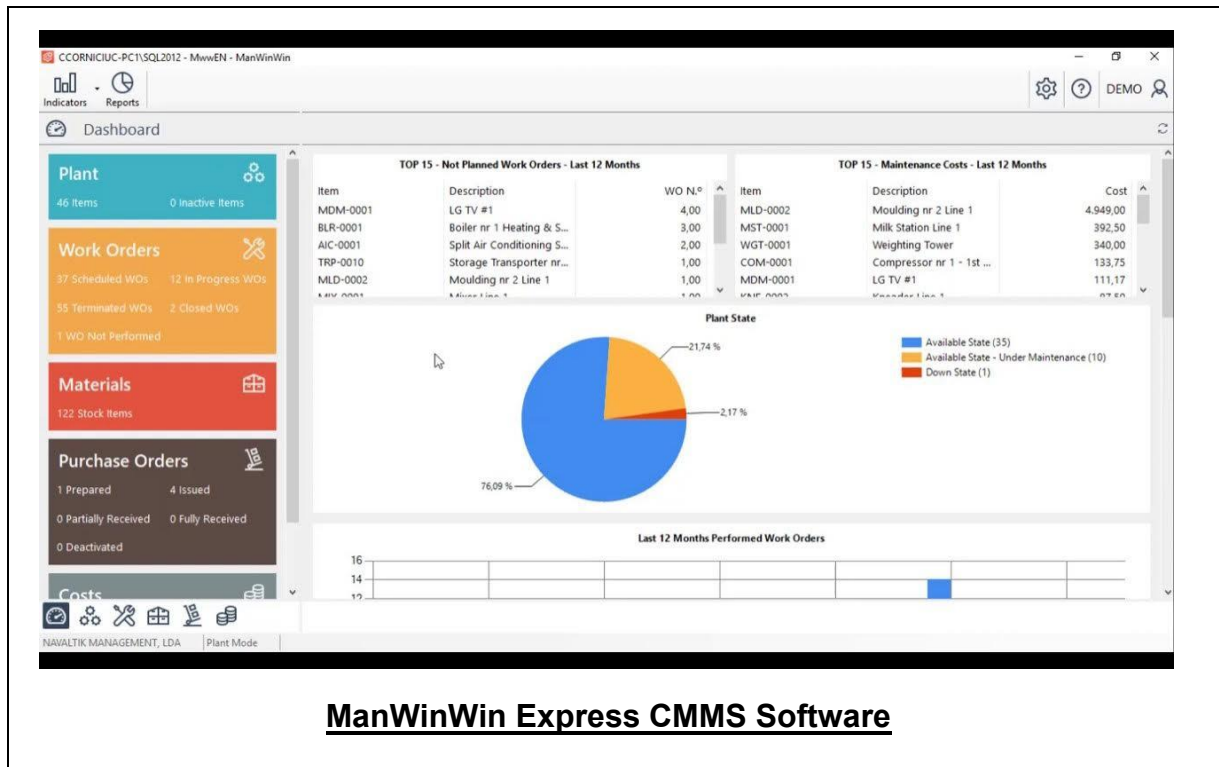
CCORNICIUC-PC1\SQL2012 - MwwEN - ManWinWin

Indicators Reports

DEMO

Dashboard

Plant
46 Items 0 Inactive Items

Work Orders
37 Scheduled WOs 12 In Progress WOs
55 Terminated WOs 2 Closed WOs
1 WO Not Performed

Materials
122 Stock Items

Purchase Orders
1 Prepared 4 Issued
0 Partially Received 0 Fully Received
0 Deactivated

Costs

TOP 15 - Not Planned Work Orders - Last 12 Months

| Item | Description | WO N.º |
|---|---|---|
| MDM-0001 | LG TV #1 | 4,00 |
| BLR-0001 | Boiler nr 1 Heating & S... | 3,00 |
| AIC-0001 | Split Air Conditioning S... | 2,00 |
| TRP-0010 | Storage Transporter nr... | 1,00 |
| MLD-0002 | Moulding nr 2 Line 1 | 1,00 |
| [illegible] | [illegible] | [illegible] |

TOP 15 - Maintenance Costs - Last 12 Months

| Item | Description | Cost |
|---|---|---|
| MLD-0002 | Moulding nr 2 Line 1 | 4.949,00 |
| MST-0001 | Milk Station Line 1 | 392,50 |
| WGT-0001 | Weighting Tower | 340,00 |
| COM-0001 | Compressor nr 1 - 1st ... | 133,75 |
| MDM-0001 | LG TV #1 | 111,17 |
| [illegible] | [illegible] | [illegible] |

Plant State

21,74 %
2,17 %
76,09 %

Available State (35)
Available State - Under Maintenance (10)
Down State (1)

Last 12 Months Performed Work Orders

16
14
12

NAVALTIK MANAGEMENT, LDA Plant Mode

ManWinWin Express CMMS Software